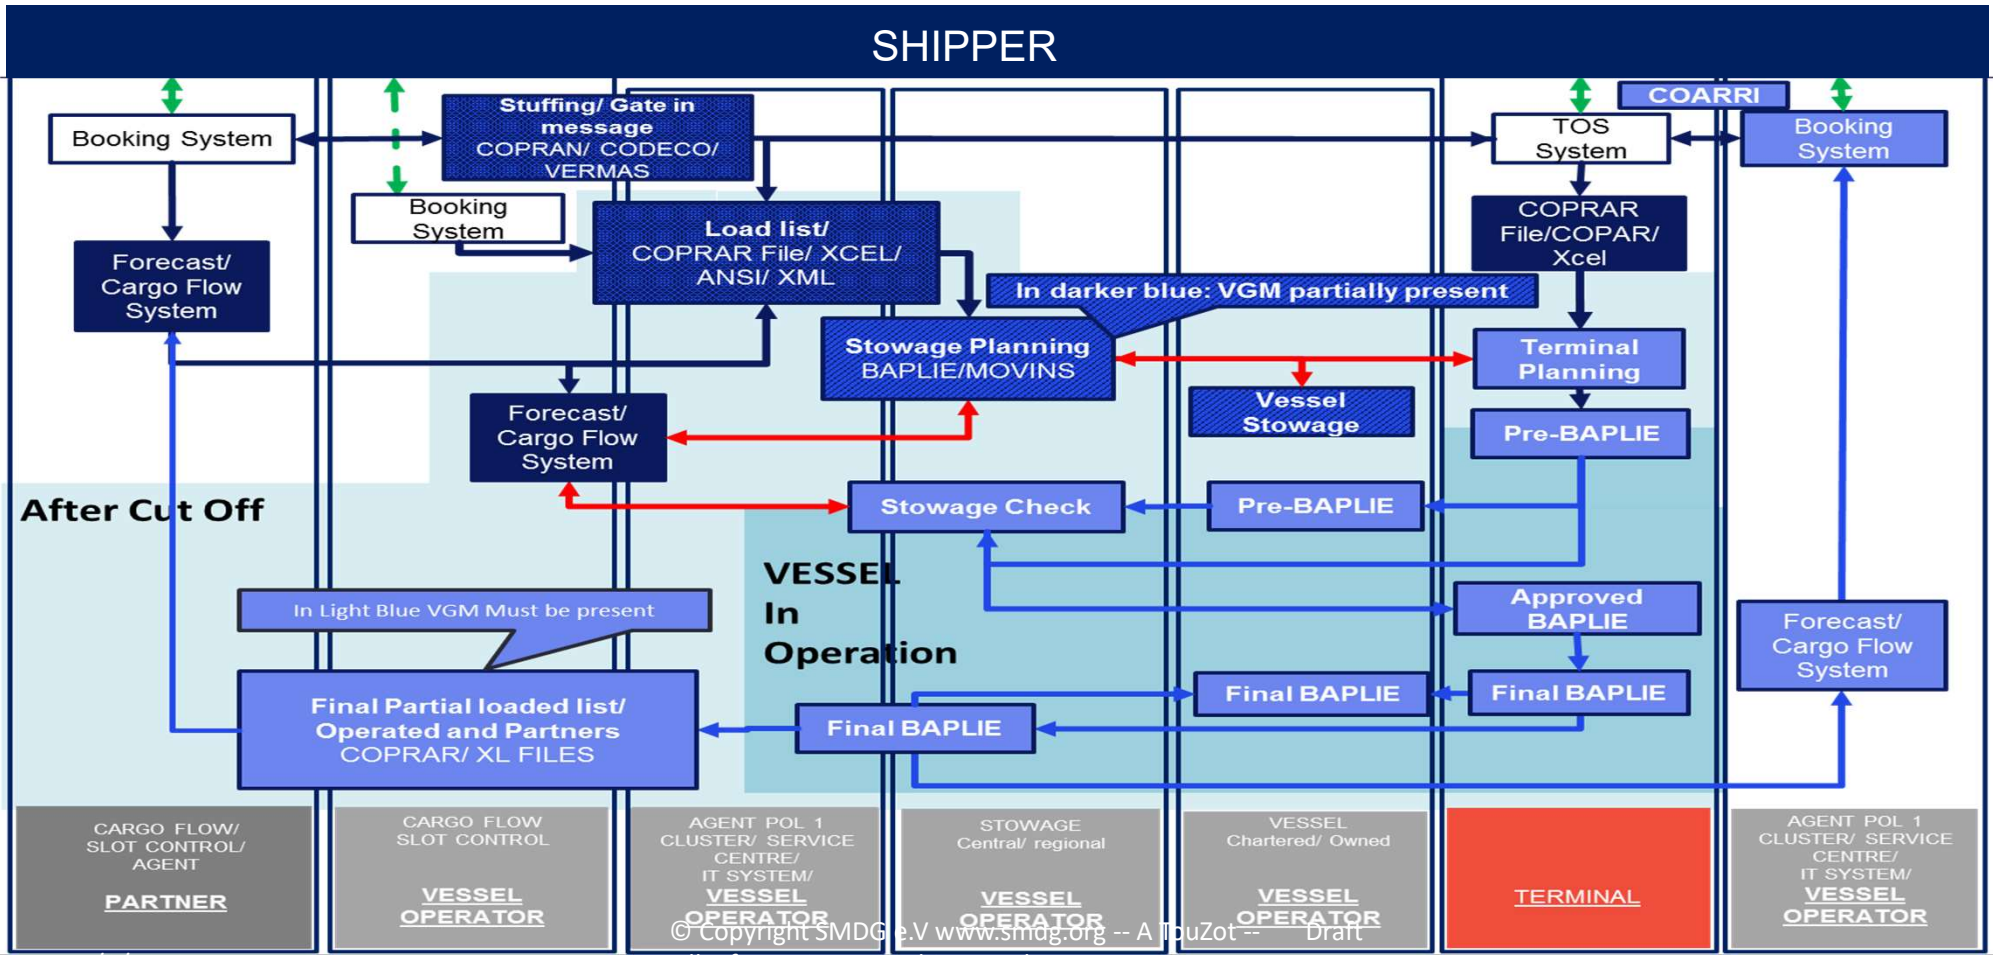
SHIPPER

Booking System

Stuffing/ Gate in message COPRAN/ CODECO/ VERMAS

Booking System

Load list/ COPRAR File/ XCEL/ ANSI/ XML

COARRI

TOS System

Booking System

COPRAR File/COPAR/ Xcel

Forecast/ Cargo Flow System

In darker blue: VGM partially present

Stowage Planning BAPLIE/MOVINS

Terminal Planning

Vessel Stowage

Forecast/ Cargo Flow System

Pre-BAPLIE

After Cut Off

Stowage Check

Pre-BAPLIE

VESSEL In Operation

In Light Blue VGM Must be present

Approved BAPLIE

Forecast/ Cargo Flow System

Final Partial loaded list/ Operated and Partners COPRAR/ XL FILES

Final BAPLIE

Final BAPLIE

Final BAPLIE

CARGO FLOW/ SLOT CONTROL/ AGENT
PARTNER

CARGO FLOW SLOT CONTROL
VESSEL OPERATOR

AGENT POL 1 CLUSTER/ SERVICE CENTRE/ IT SYSTEM/
VESSEL OPERATOR

STOWAGE Central/ regional
VESSEL OPERATOR

VESSEL Chartered/ Owned
VESSEL OPERATOR

TERMINAL

AGENT POL 1 CLUSTER/ SERVICE CENTRE/ IT SYSTEM/
VESSEL OPERATOR

© Copyright SMDG e.V www.smdg.org -- A TouZot -- Draft